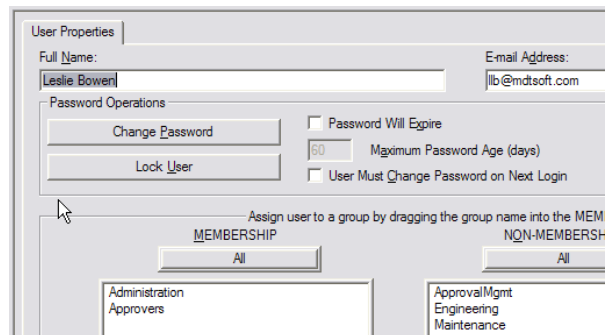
User Properties

Full Name:
Leslie Bowen

E-mail Address:
llb@mdtsoft.com

Password Operations

Change Password

Lock User

Password Will Expire

60

Maximum Password Age (days)

User Must Change Password on Next Login

Assign user to a group by dragging the group name into the MEMB

MEMBERSHIP

All

Administration
Approvers

NON-MEMBERSH

All

ApprovalMgmt
Engineering
Maintenance